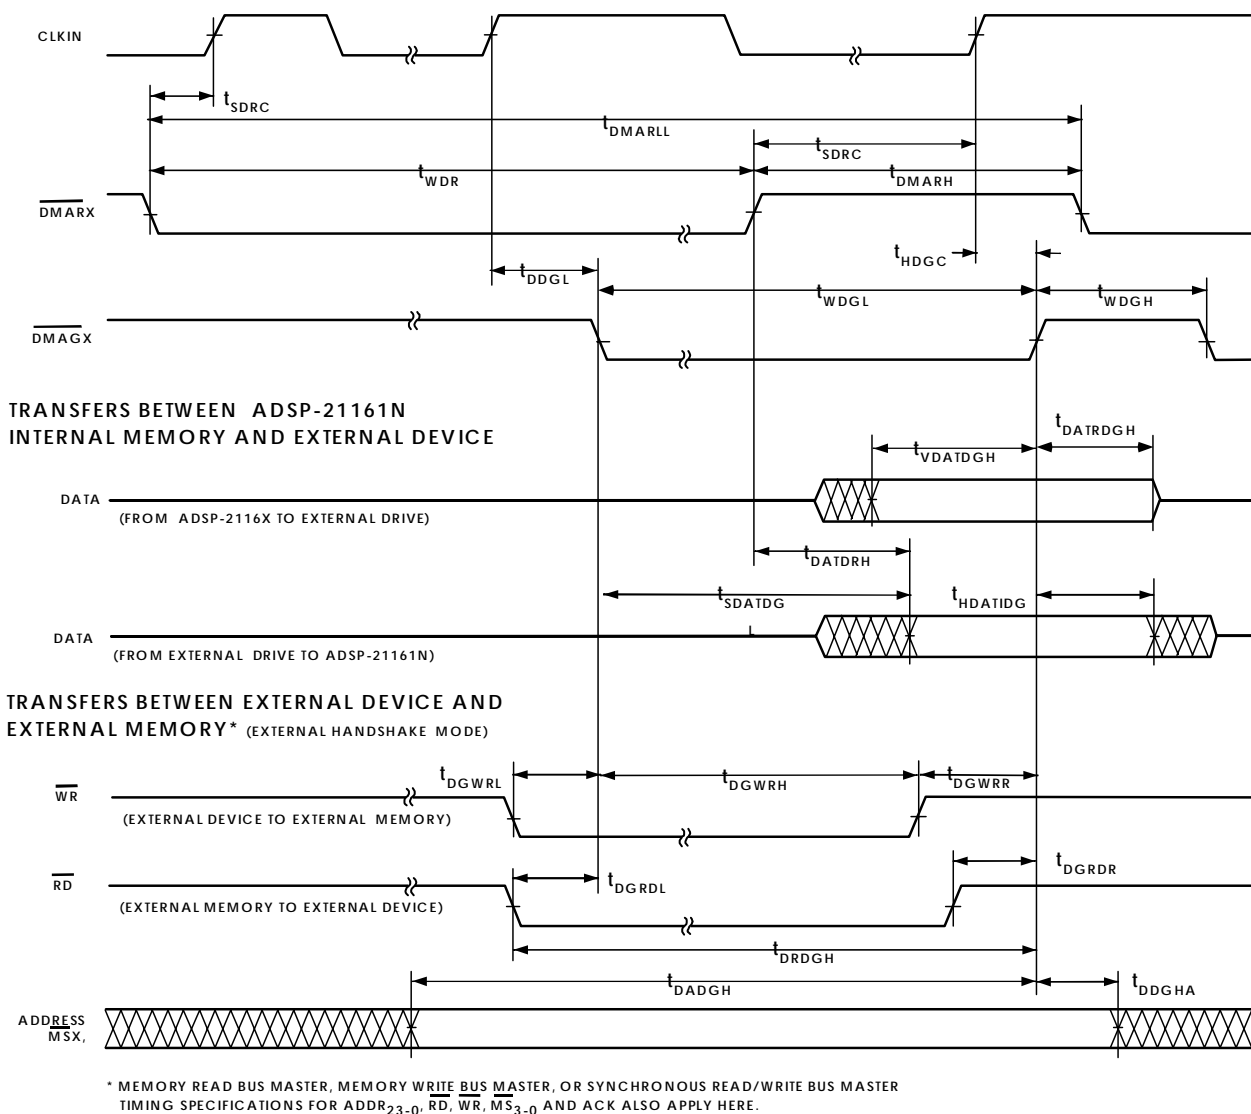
CLKIN

$t_{SDRC}$

$t_{DMARLL}$

$t_{SDRC}$

$t_{WDR}$

$t_{DMARH}$

$\overline{DMARX}$

$t_{HDGC}$

$t_{DDGL}$

$t_{WDGL}$

$t_{WDGH}$

$\overline{DMAGX}$

TRANSFERS BETWEEN ADSP-21161N INTERNAL MEMORY AND EXTERNAL DEVICE

$t_{DATRDGH}$

$t_{VDATDGH}$

DATA

(FROM ADSP-2116X TO EXTERNAL DRIVE)

$t_{DATDRH}$

$t_{SDATDG}$

$t_{HDATIDG}$

DATA

(FROM EXTERNAL DRIVE TO ADSP-21161N)

TRANSFERS BETWEEN EXTERNAL DEVICE AND EXTERNAL MEMORY* (EXTERNAL HANDSHAKE MODE)

$t_{DGWRL}$

$t_{DGWRH}$

$t_{DGWRR}$

$\overline{WR}$

(EXTERNAL DEVICE TO EXTERNAL MEMORY)

$t_{DGRDR}$

$\overline{RD}$

$t_{DGRDL}$

(EXTERNAL MEMORY TO EXTERNAL DEVICE)

$t_{DRDGH}$

$t_{DADGH}$

$t_{DDGHA}$

ADDRESS $\overline{MSX}$,

* MEMORY READ BUS MASTER, MEMORY WRITE BUS MASTER, OR SYNCHRONOUS READ/WRITE BUS MASTER TIMING SPECIFICATIONS FOR $ADDR_{23-0}$, $\overline{RD}$, $\overline{WR}$, $\overline{MS}_{3-0}$ AND ACK ALSO APPLY HERE.